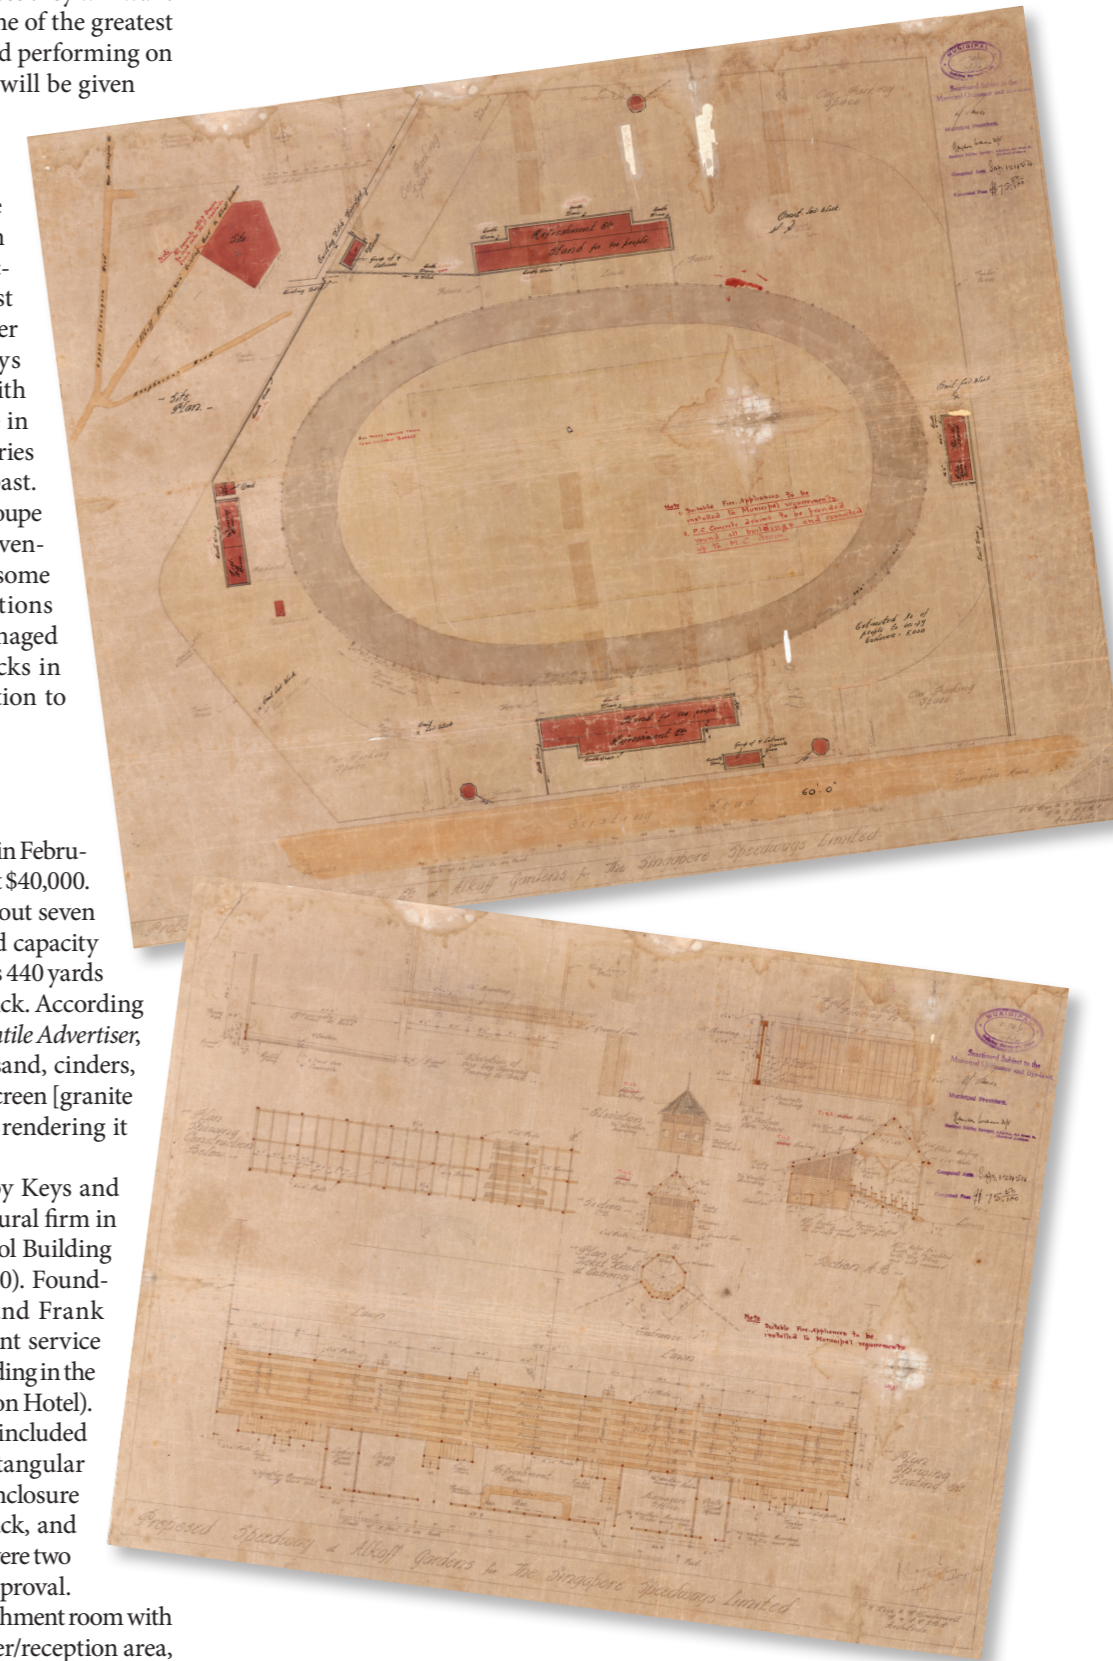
ne of the greatest
d performing on
will be given

e
n
-
st
er
ys
ith
in
ries
ast.
oupe
ven-
some
tions
naged
cks in
tion to

in February
t $40,000.
out seven
d capacity
s 440 yards
ck. According
ntile Advertiser,
sand, cinders,
creen [granite
rendering it

by Keys and
ural firm in
ol Building
0). Found-
nd Frank
nt service
ding in the
on Hotel).
included
tangular
nclosure
ck, and
ere two
proval.
hment room with
er/reception area,

Refreshment &c
Stand for the people

Site Plan

Note
1. Suitable Fire Appliances to be installed to Municipal requirements
2. R.C. Concrete drains to be provided round all buildings and connected up to ... drain

Estimated No. of people to occupy Grounds - 5000

Stand for the people
Refreshment &c

60' 0"

Car Parking Space

Proposed Speedway at Alkoff Gardens for the Singapore Speedways Limited

MUNICIPAL
Sanctioned Subject to the Municipal Ordinance and Byelaws
Municipal President
Computed Area
Computed Fees

Note
Suitable Fire Appliances to be installed to Municipal requirements

Elevation
Section A.B.
Plan of Ticket Kiosk at Entrance
Entrance
Lawn
Refreshment
Plan Showing Seating &c

Proposed Speedway at Alkoff Gardens for the Singapore Speedways Limited